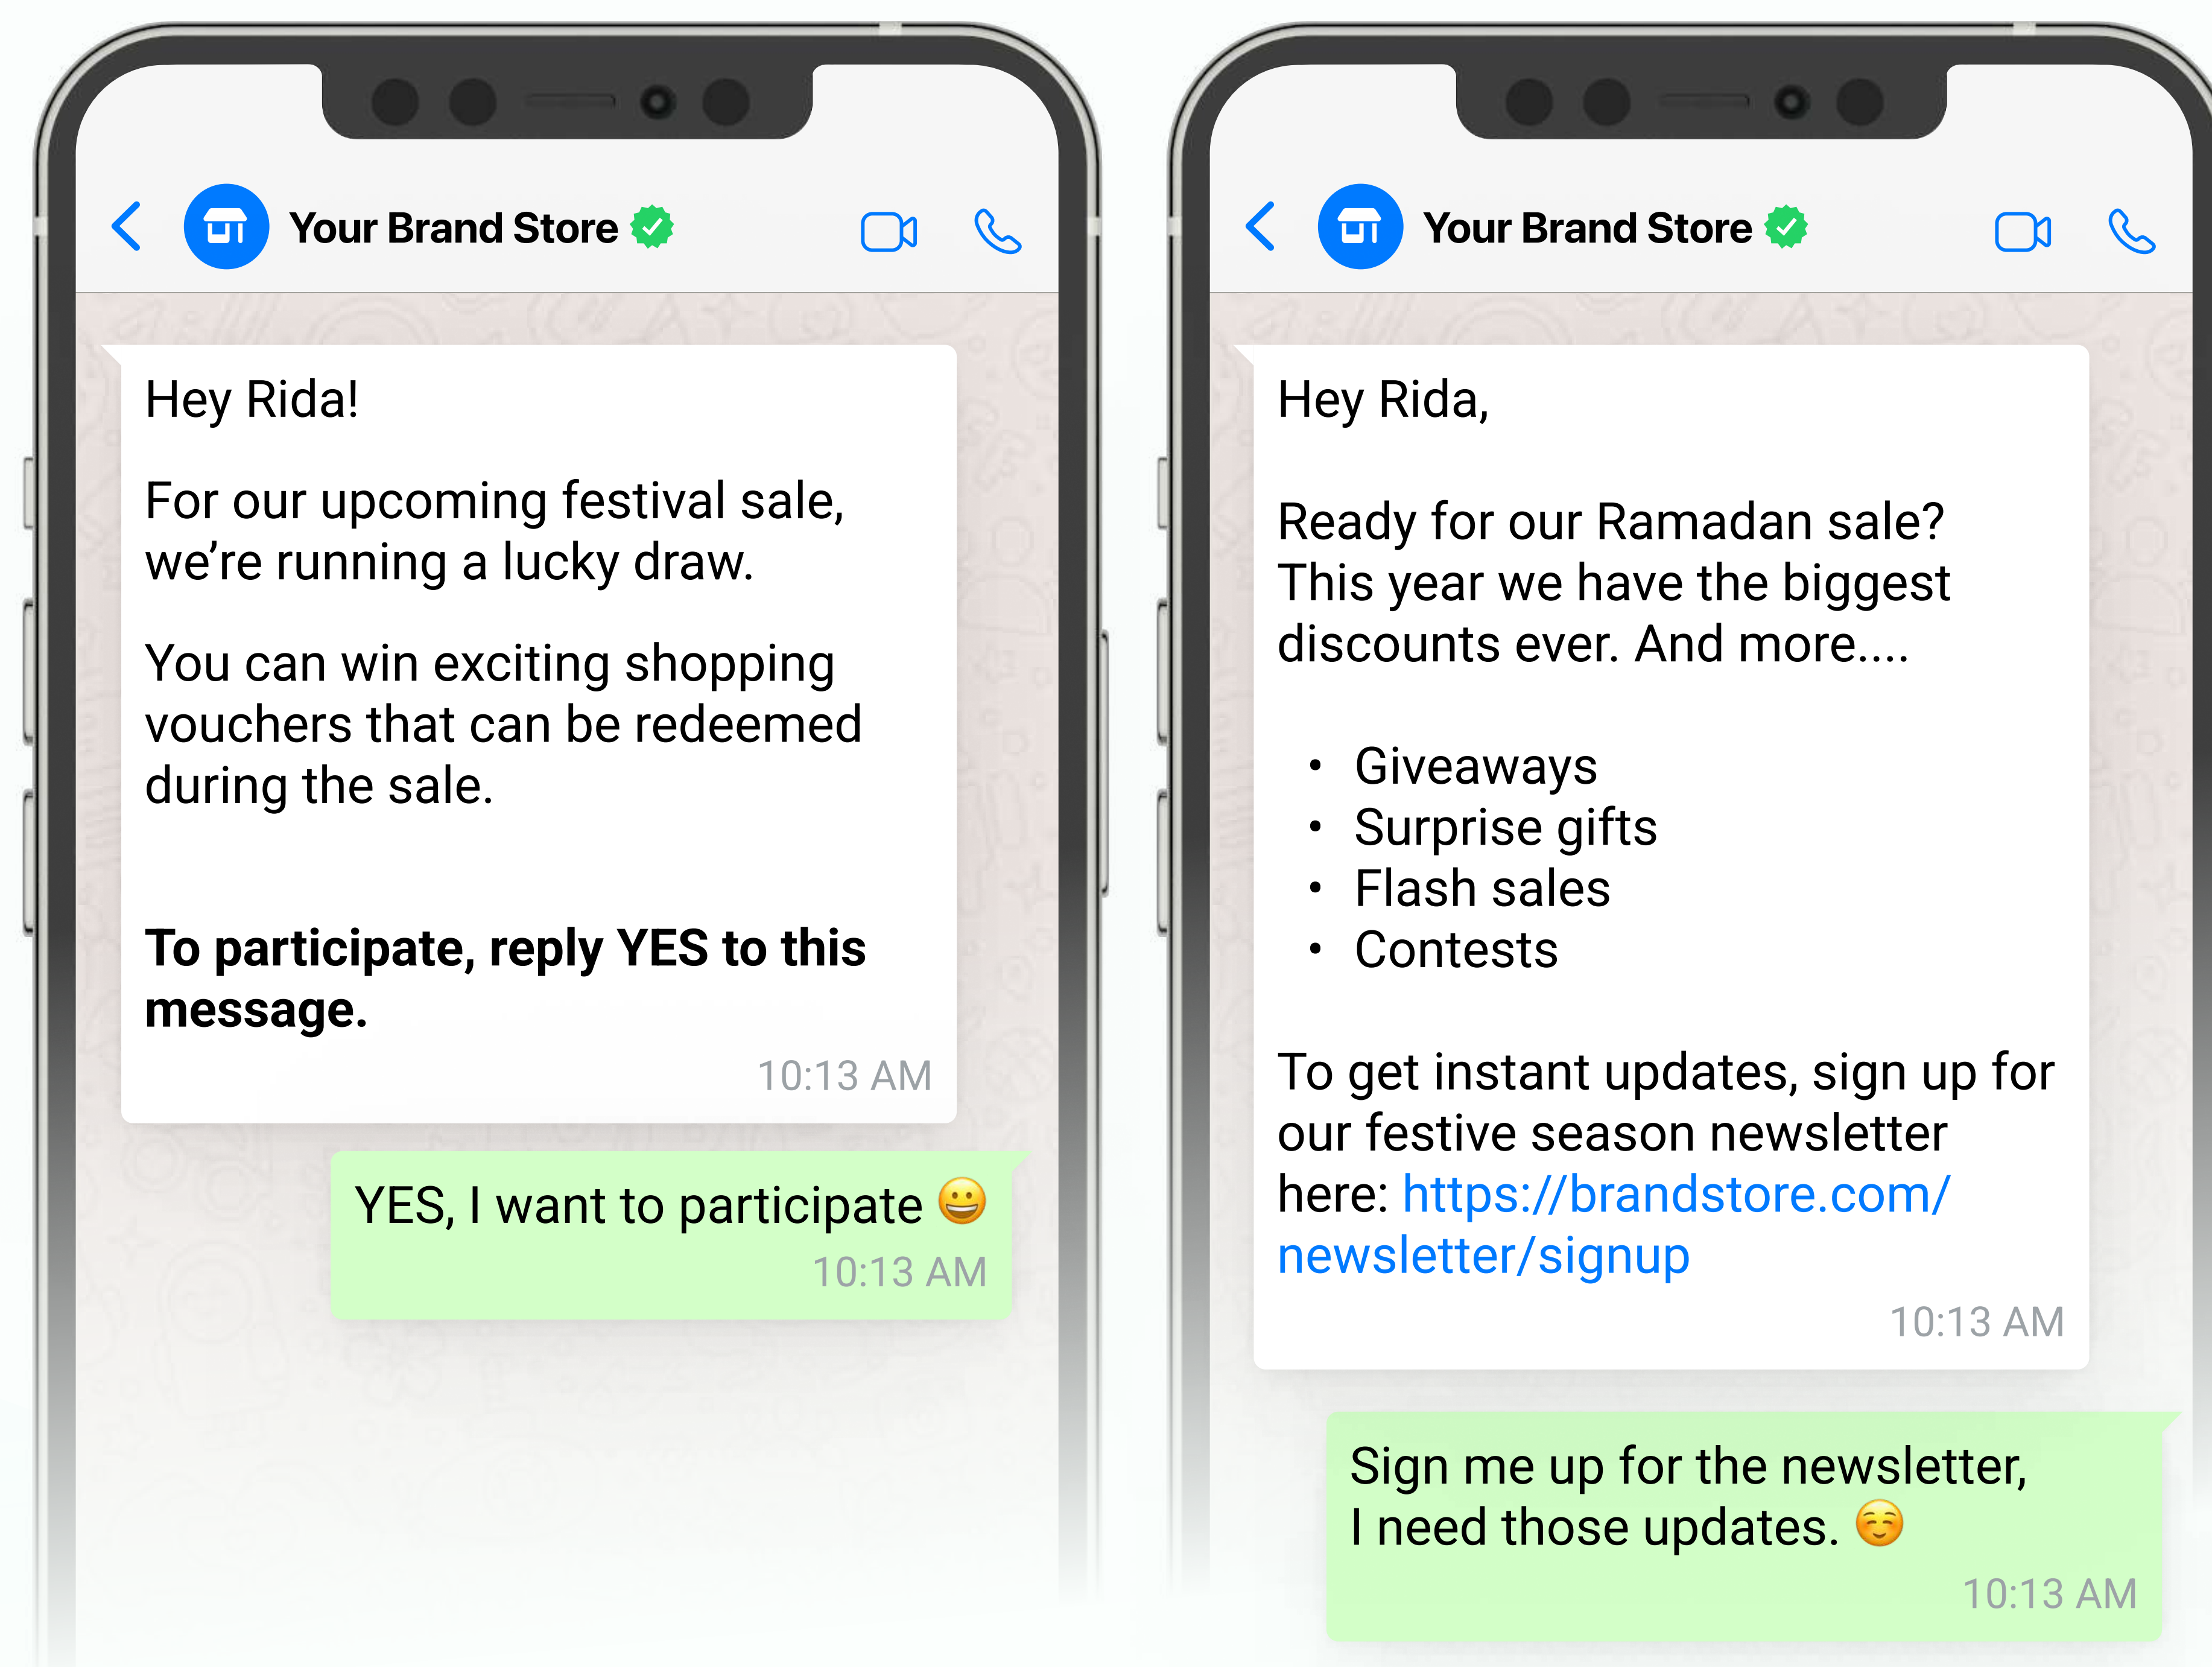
Your Brand Store

Hey Rida!

For our upcoming festival sale, we're running a lucky draw.

You can win exciting shopping vouchers that can be redeemed during the sale.

**To participate, reply YES to this message.**

10:13 AM

YES, I want to participate 😀

10:13 AM

Your Brand Store

Hey Rida,

Ready for our Ramadan sale? This year we have the biggest discounts ever. And more....

- Giveaways
- Surprise gifts
- Flash sales
- Contests

To get instant updates, sign up for our festive season newsletter here: https://brandstore.com/newsletter/signup

10:13 AM

Sign me up for the newsletter, I need those updates. ☺️

10:13 AM